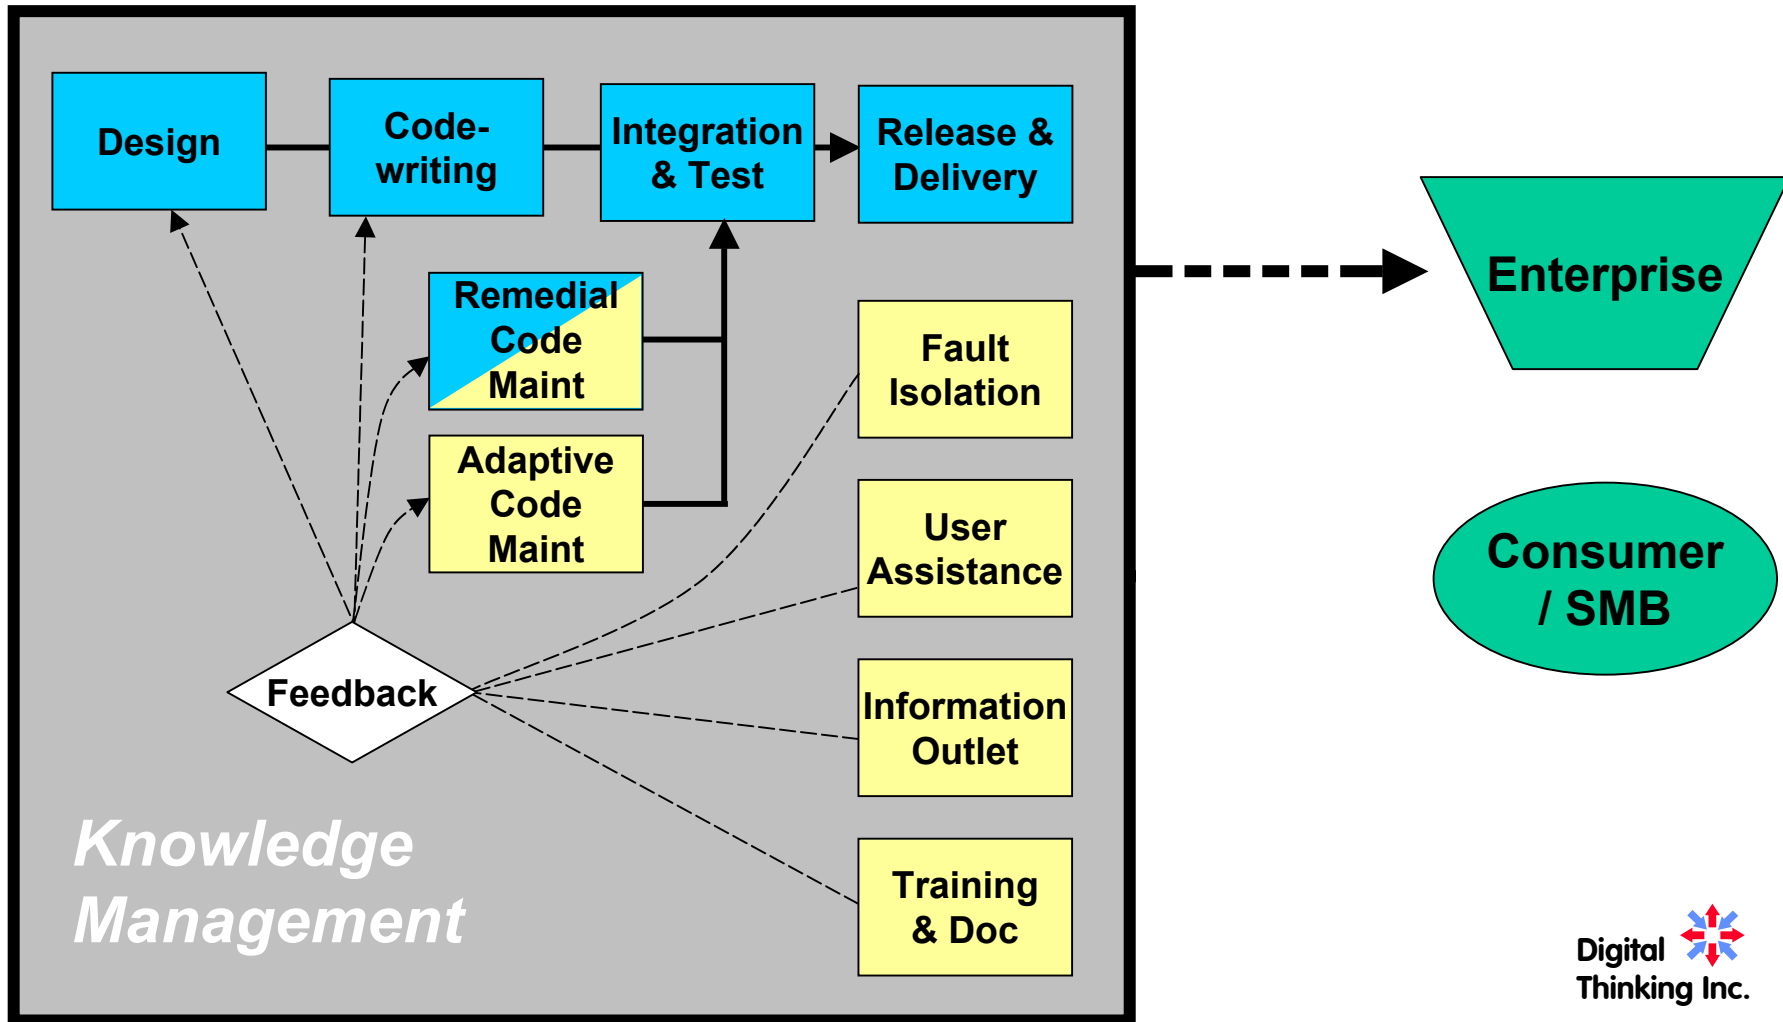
Design

Code-writing

Integration & Test

Release & Delivery

Remedial Code Maint

Adaptive Code Maint

Fault Isolation

User Assistance

Information Outlet

Training & Doc

Feedback

Knowledge Management

Enterprise

Consumer / SMB

Digital Thinking Inc.